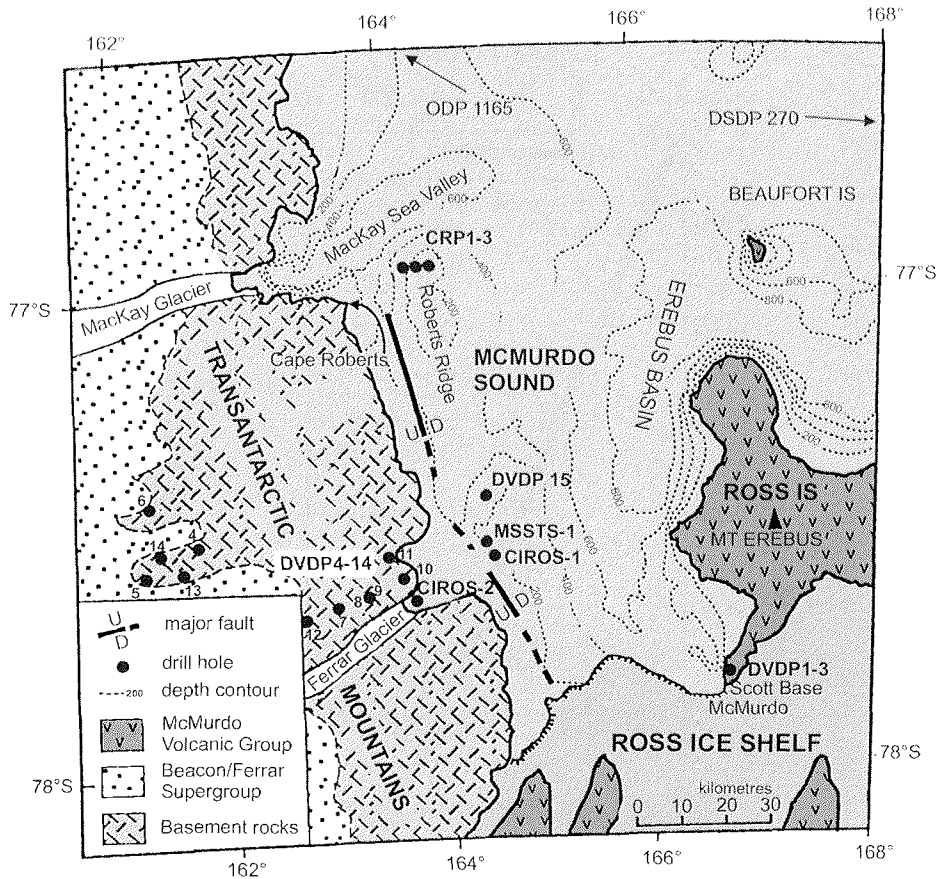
162° 164° 166° 168°

ODP 1165
DSDP 270
BEAUFORT IS
MacKay Sea Valley
600
400
CRP1-3
77°S
77°S
MacKay Glacier
Roberts Ridge
200
Cape Roberts
EREBUS BASIN
MCMURDO SOUND
TRANSANTARCTIC
800
600
400
200
U
D
DVDP 15
ROSS IS
6
MSSTS-1
MT EREBUS
4
14
CIROS-1
DVDP4-14
11
10
5
13
CIROS-2
9
8
7
12
U
D
Ferrar Glacier
MOUNTAINS
major fault
drill hole
200 depth contour
McMurdo Volcanic Group
Beacon/Ferrar Supergroup
Basement rocks
DVDP1-3
Scott Base
McMurdo
ROSS ICE SHELF
78°S
78°S
kilometres
0 10 20 30
162° 164° 166° 168°